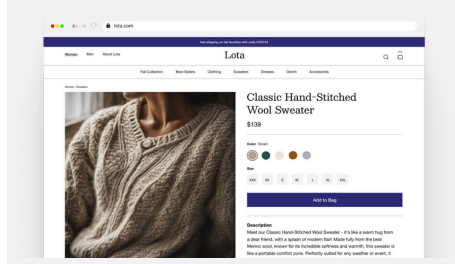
lota.com

Free shipping on fall favorites with code COZY24

Women Men About Lota

Lota

Fall Collection Best Sellers Clothing Sweaters Dresses Denim Accessories

Women / Sweaters

Classic Hand-Stitched Wool Sweater

$139

Color: Terrain

Size

XXS XS S M L XL XXL

Add to Bag

Description

Meet our Classic Hand-Stitched Wool Sweater - it's like a warm hug from a dear friend, with a splash of modern flair! Made fully from the best Merino wool, known for its incredible softness and warmth, this sweater is like a portable comfort zone. Perfectly suited for any weather or event, it